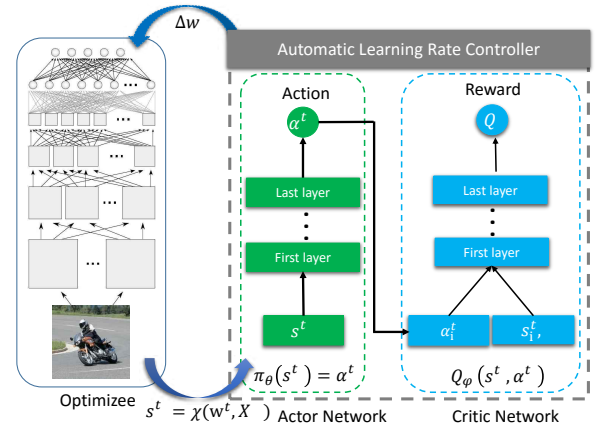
$\Delta w$

Automatic Learning Rate Controller

Action

$\alpha^t$

Last layer

First layer

$s^t$

Reward

$Q$

Last layer

First layer

$\alpha_i^t$

$s_i^t,$

Optimizee

$s^t = \chi(w^t, X)$

$\pi_\theta(s^t) = \alpha^t$

Actor Network

$Q_\varphi(s^t, \alpha^t)$

Critic Network